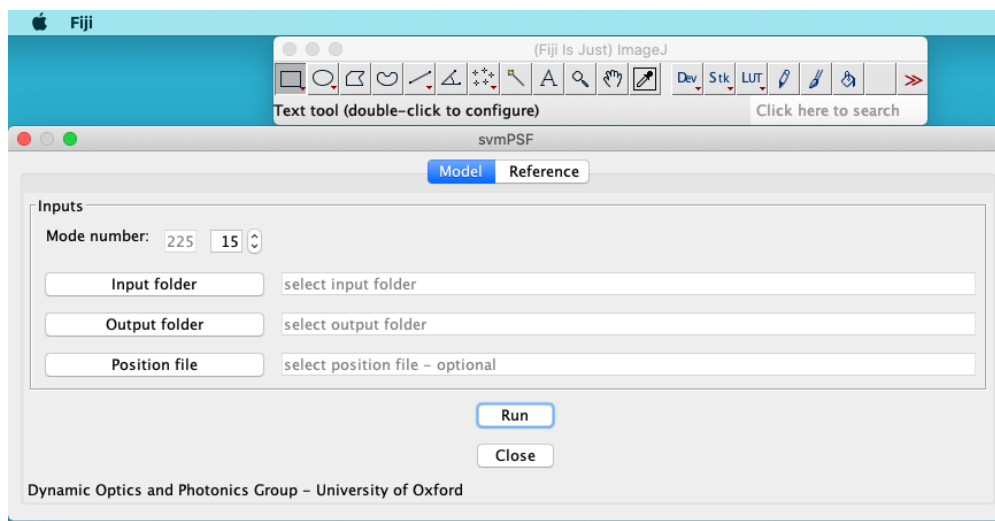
Fiji

(Fiji Is Just) ImageJ

A

Dev Stk LUT

Text tool (double-click to configure)

Click here to search

svmPSF

Model Reference

Inputs

Mode number: 225 15

Input folder select input folder

Output folder select output folder

Position file select position file - optional

Run

Close

Dynamic Optics and Photonics Group - University of Oxford